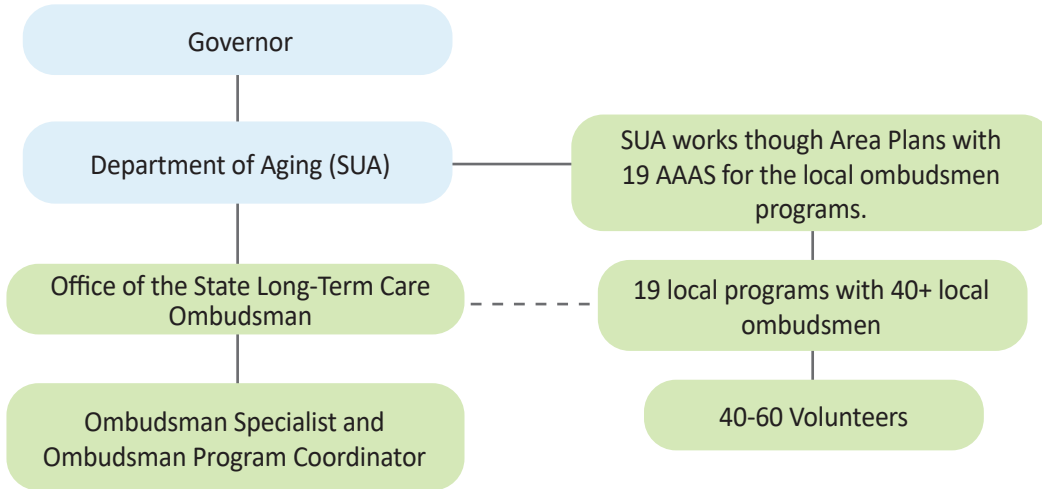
Governor

Department of Aging (SUA)

Office of the State Long-Term Care Ombudsman

Ombudsman Specialist and Ombudsman Program Coordinator

SUA works though Area Plans with 19 AAAS for the local ombudsmen programs.

19 local programs with 40+ local ombudsmen

40-60 Volunteers